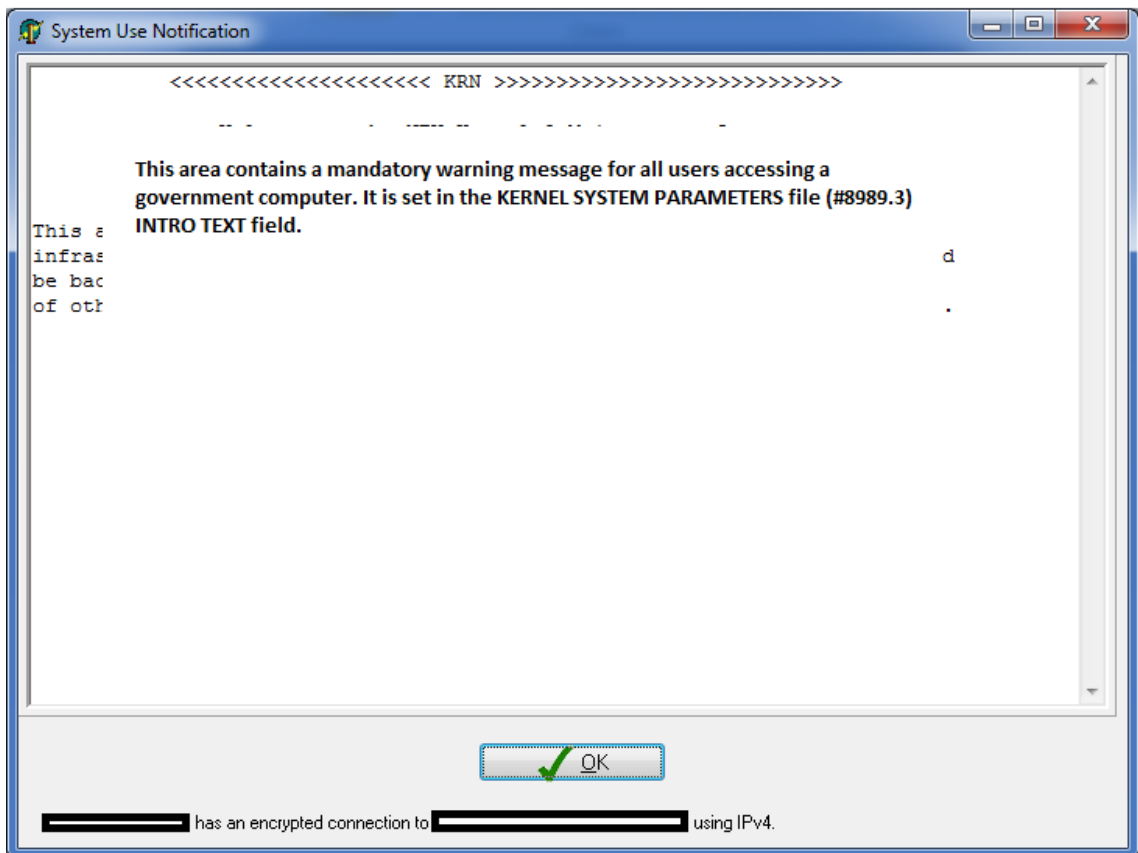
System Use Notification

<<<<<<<<<<<<<<<<<<<<<< KRN >>>>>>>>>>>>>>>>>>>>>>>>>>>>>>

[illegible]

This area contains a mandatory warning message for all users accessing a government computer. It is set in the KERNEL SYSTEM PARAMETERS file (#8989.3) INTRO TEXT field.

This a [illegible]
infras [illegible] d
be bac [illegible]
of oth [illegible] .

OK

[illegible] has an encrypted connection to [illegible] using IPv4.